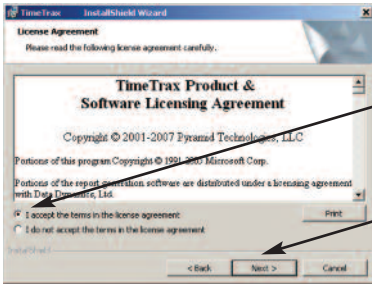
TimeTrax InstallShield Wizard

License Agreement
Please read the following license agreement carefully.

TimeTrax Product & Software Licensing Agreement

Copyright © 2001-2007 Pyramid Technologies, LLC

Portions of this program Copyright © 1991-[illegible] Microsoft Corp.

Portions of the report generation software are distributed under a licensing agreement with Data Dynamics, Ltd.

I accept the terms in the license agreement
I do not accept the terms in the license agreement

Print

InstallShield

< Back
Next >
Cancel